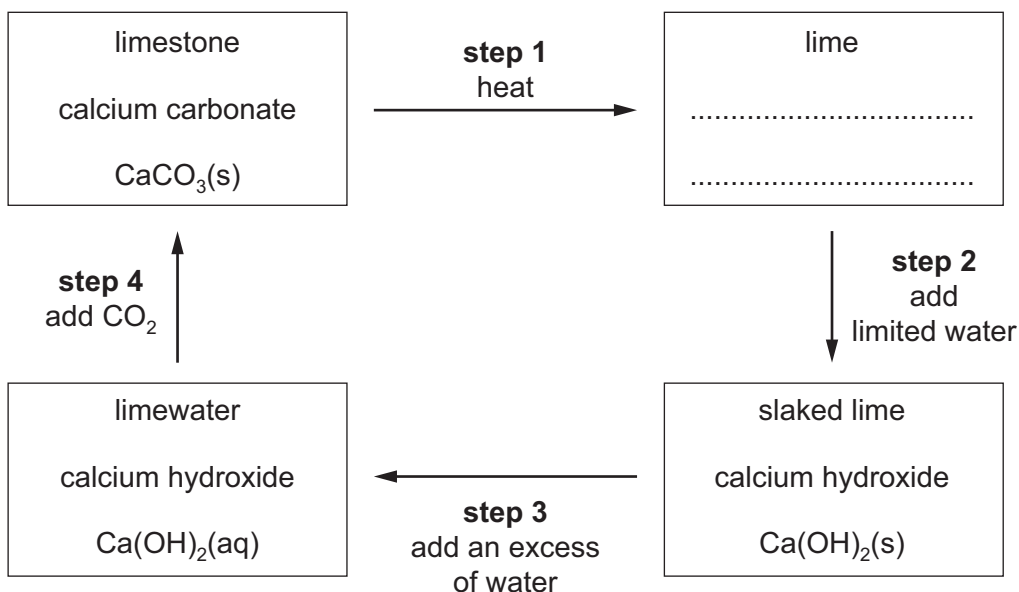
limestone

calcium carbonate

$CaCO_3(s)$

step 1
heat

lime

....................................

....................................

step 2
add
limited water

slaked lime

calcium hydroxide

$Ca(OH)_2(s)$

step 3
add an excess
of water

limewater

calcium hydroxide

$Ca(OH)_2(aq)$

step 4
add $CO_2$